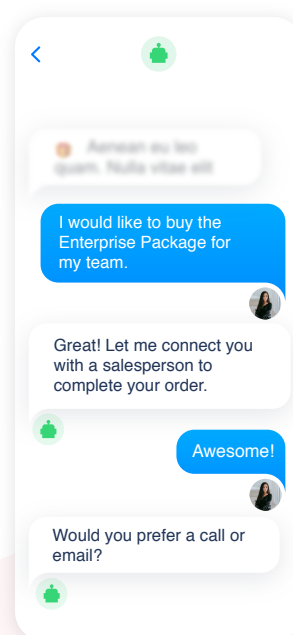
Aenean eu leo quam. Nulla vitae elit

I would like to buy the Enterprise Package for my team.

Great! Let me connect you with a salesperson to complete your order.

Awesome!

Would you prefer a call or email?